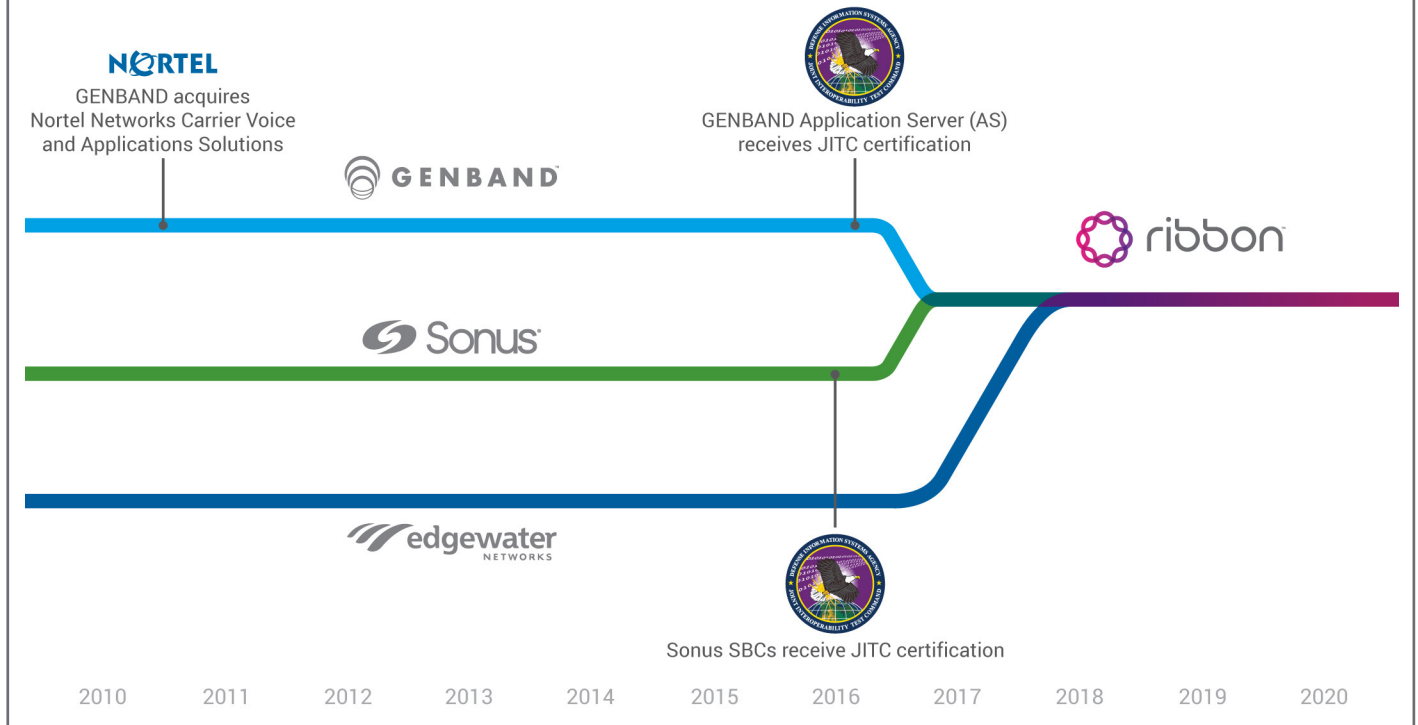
NORTEL
GENBAND acquires Nortel Networks Carrier Voice and Applications Solutions

DEFENSE INFORMATION SYSTEMS AGENCY
JOINT INTEROPERABILITY TEST COMMAND

GENBAND Application Server (AS) receives JITC certification

GENBAND

ribbon

Sonus

edgewater NETWORKS

DEFENSE INFORMATION SYSTEMS AGENCY
JOINT INTEROPERABILITY TEST COMMAND

Sonus SBCs receive JITC certification

2010 2011 2012 2013 2014 2015 2016 2017 2018 2019 2020